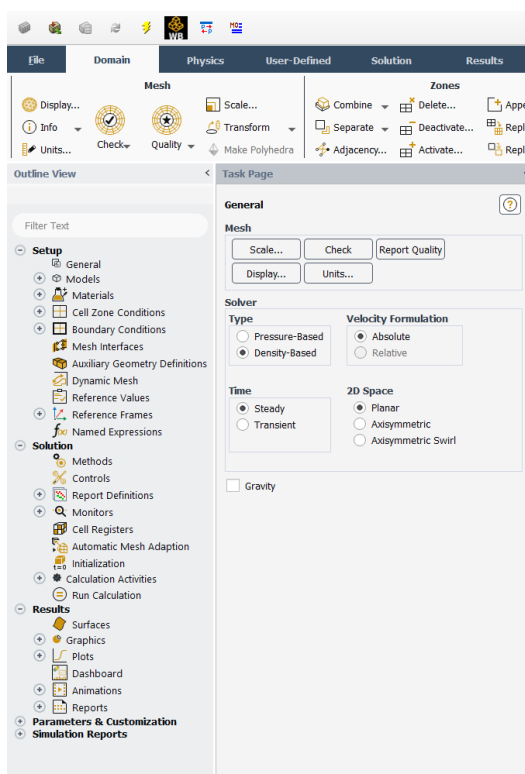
WB

File Domain Physics User-Defined Solution Results

Mesh
Display... Scale...
Info Transform
Units... Check Quality Make Polyhedra

Zones
Combine Delete... Appe
Separate Deactivate... Repl
Adjacency... Activate... Repl

Outline View

Filter Text

Setup
General
Models
Materials
Cell Zone Conditions
Boundary Conditions
Mesh Interfaces
Auxiliary Geometry Definitions
Dynamic Mesh
Reference Values
Reference Frames
Named Expressions
Solution
Methods
Controls
Report Definitions
Monitors
Cell Registers
Automatic Mesh Adaption
Initialization
Calculation Activities
Run Calculation
Results
Surfaces
Graphics
Plots
Dashboard
Animations
Reports
Parameters & Customization
Simulation Reports

Task Page

General

Mesh
Scale... Check Report Quality
Display... Units...

Solver
Type
Pressure-Based
Density-Based
Velocity Formulation
Absolute
Relative

Time
Steady
Transient
2D Space
Planar
Axisymmetric
Axisymmetric Swirl

Gravity